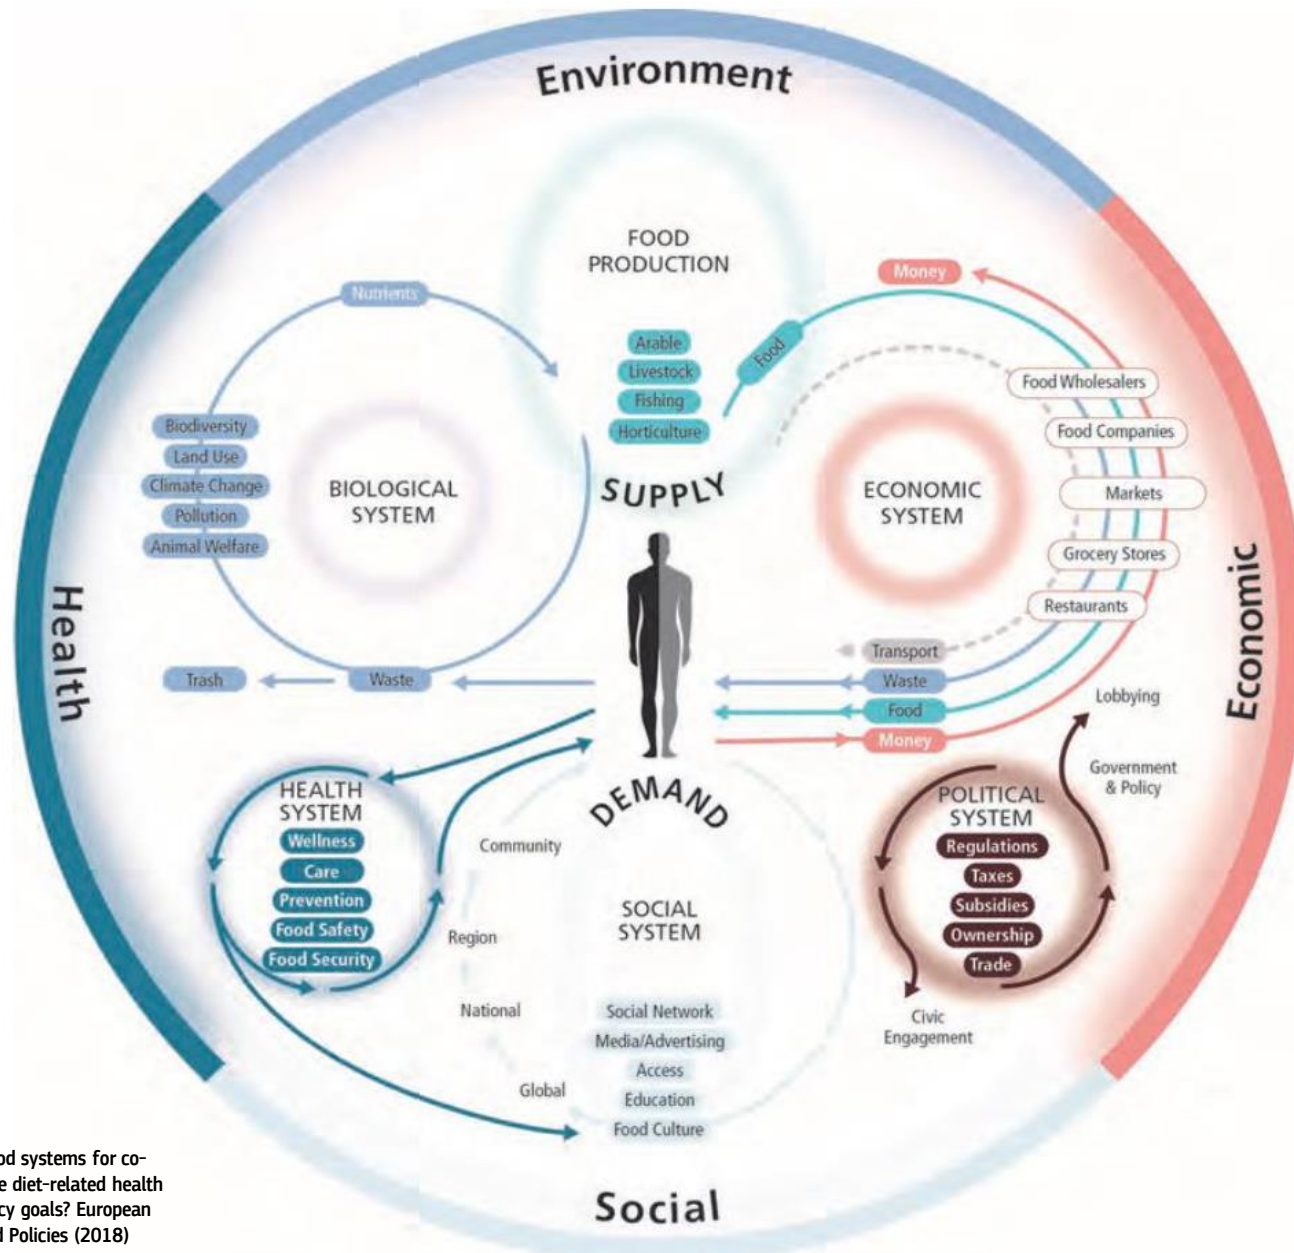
Environment

Health

Economic

Social

FOOD PRODUCTION

Arable
Livestock
Fishing
Horticulture

Food

Money

Nutrients

Biodiversity
Land Use
Climate Change
Pollution
Animal Welfare

BIOLOGICAL SYSTEM

SUPPLY

ECONOMIC SYSTEM

Food Wholesalers
Food Companies
Markets
Grocery Stores
Restaurants

Transport
Waste
Food
Money

Trash
Waste

Lobbying

Government & Policy

DEMAND

HEALTH SYSTEM
Wellness
Care
Prevention
Food Safety
Food Security

Community
Region
National
Global

SOCIAL SYSTEM

Social Network
Media/Advertising
Access
Education
Food Culture

POLITICAL SYSTEM
Regulations
Taxes
Subsidies
Ownership
Trade

Civic Engagement

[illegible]od systems for co-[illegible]e diet-related health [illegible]cy goals? European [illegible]l Policies (2018)